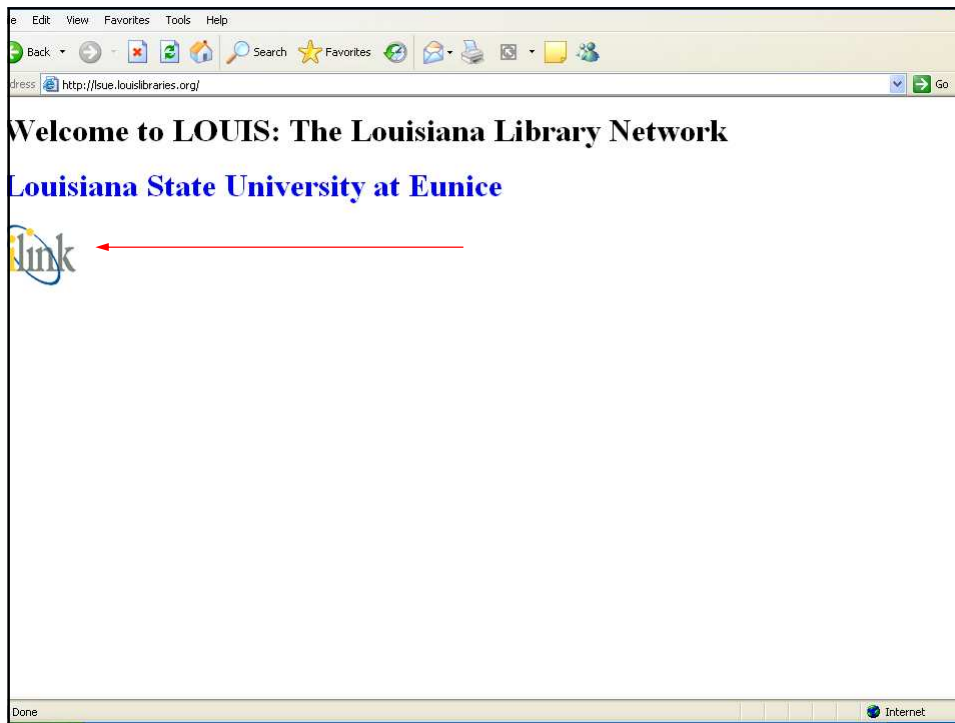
e Edit View Favorites Tools Help

Back Search Favorites

dress http://lsue.louislibraries.org/ Go

Welcome to LOUIS: The Louisiana Library Network

Louisiana State University at Eunice

ilink

Done Internet